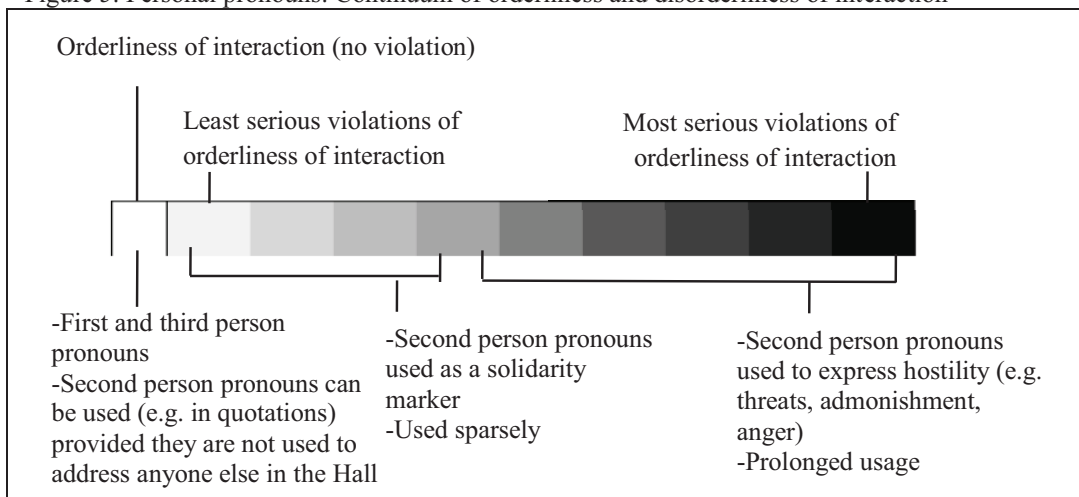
Figure 3: Personal pronouns: Continuum of orderliness and disorderliness of interaction

Orderliness of interaction (no violation)

Least serious violations of orderliness of interaction

Most serious violations of orderliness of interaction

-First and third person pronouns
-Second person pronouns can be used (e.g. in quotations) provided they are not used to address anyone else in the Hall

-Second person pronouns used as a solidarity marker
-Used sparsely

-Second person pronouns used to express hostility (e.g. threats, admonishment, anger)
-Prolonged usage